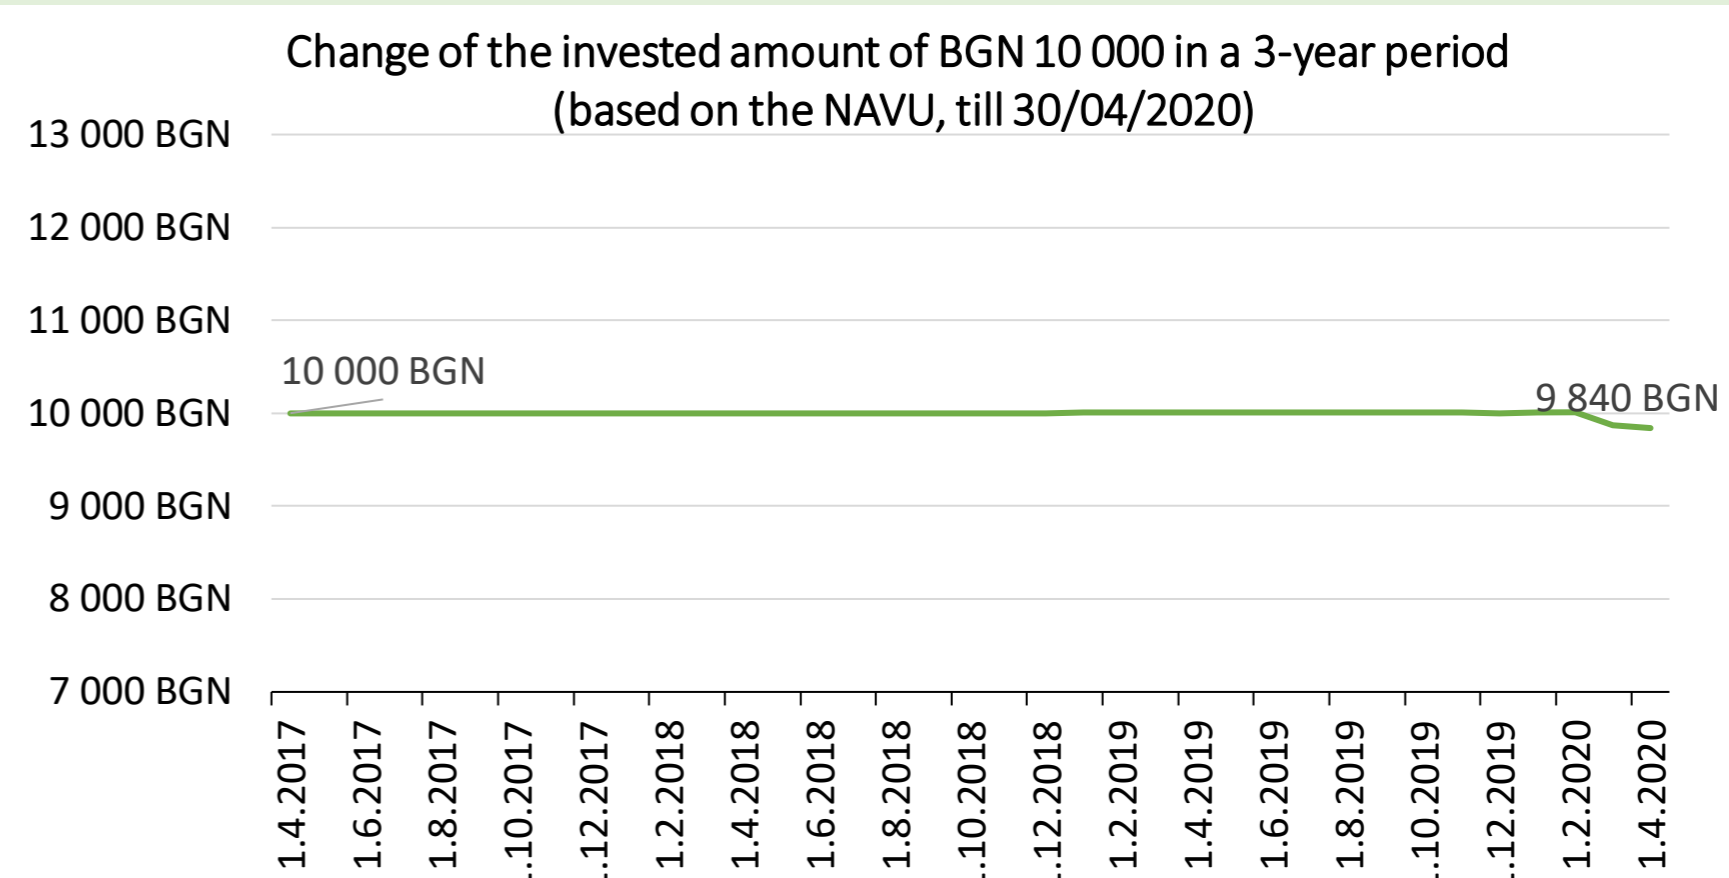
Change of the invested amount of BGN 10 000 in a 3-year period (based on the NAVU, till 30/04/2020)

13 000 BGN
12 000 BGN
11 000 BGN
10 000 BGN
9 000 BGN
8 000 BGN
7 000 BGN

10 000 BGN
9 840 BGN

1.4.2017
1.6.2017
1.8.2017
.10.2017
.12.2017
1.2.2018
1.4.2018
1.6.2018
1.8.2018
.10.2018
.12.2018
1.2.2019
1.4.2019
1.6.2019
1.8.2019
.10.2019
.12.2019
1.2.2020
1.4.2020